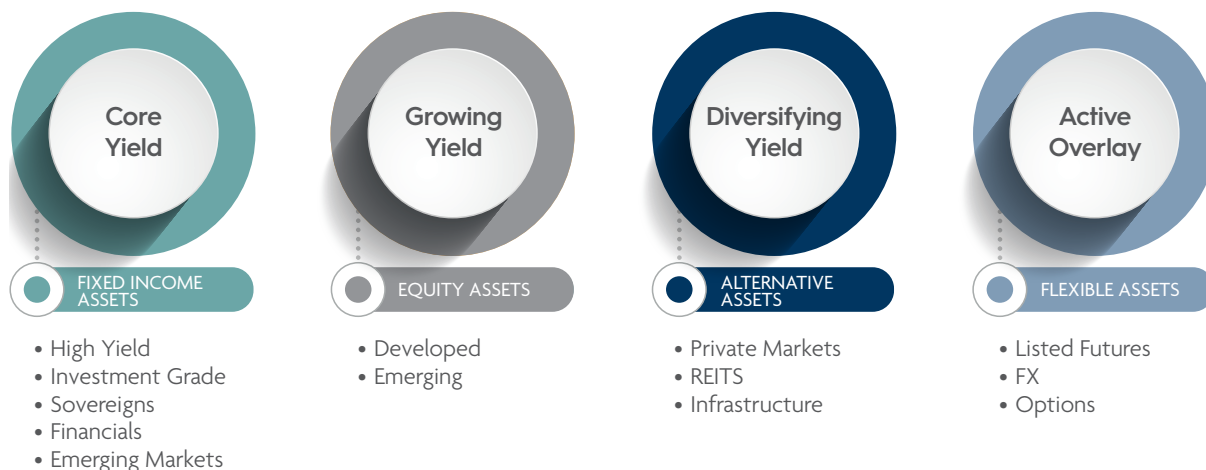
Core Yield

FIXED INCOME ASSETS

• High Yield
• Investment Grade
• Sovereigns
• Financials
• Emerging Markets

Growing Yield

EQUITY ASSETS

• Developed
• Emerging

Diversifying Yield

ALTERNATIVE ASSETS

• Private Markets
• REITS
• Infrastructure

Active Overlay

FLEXIBLE ASSETS

• Listed Futures
• FX
• Options